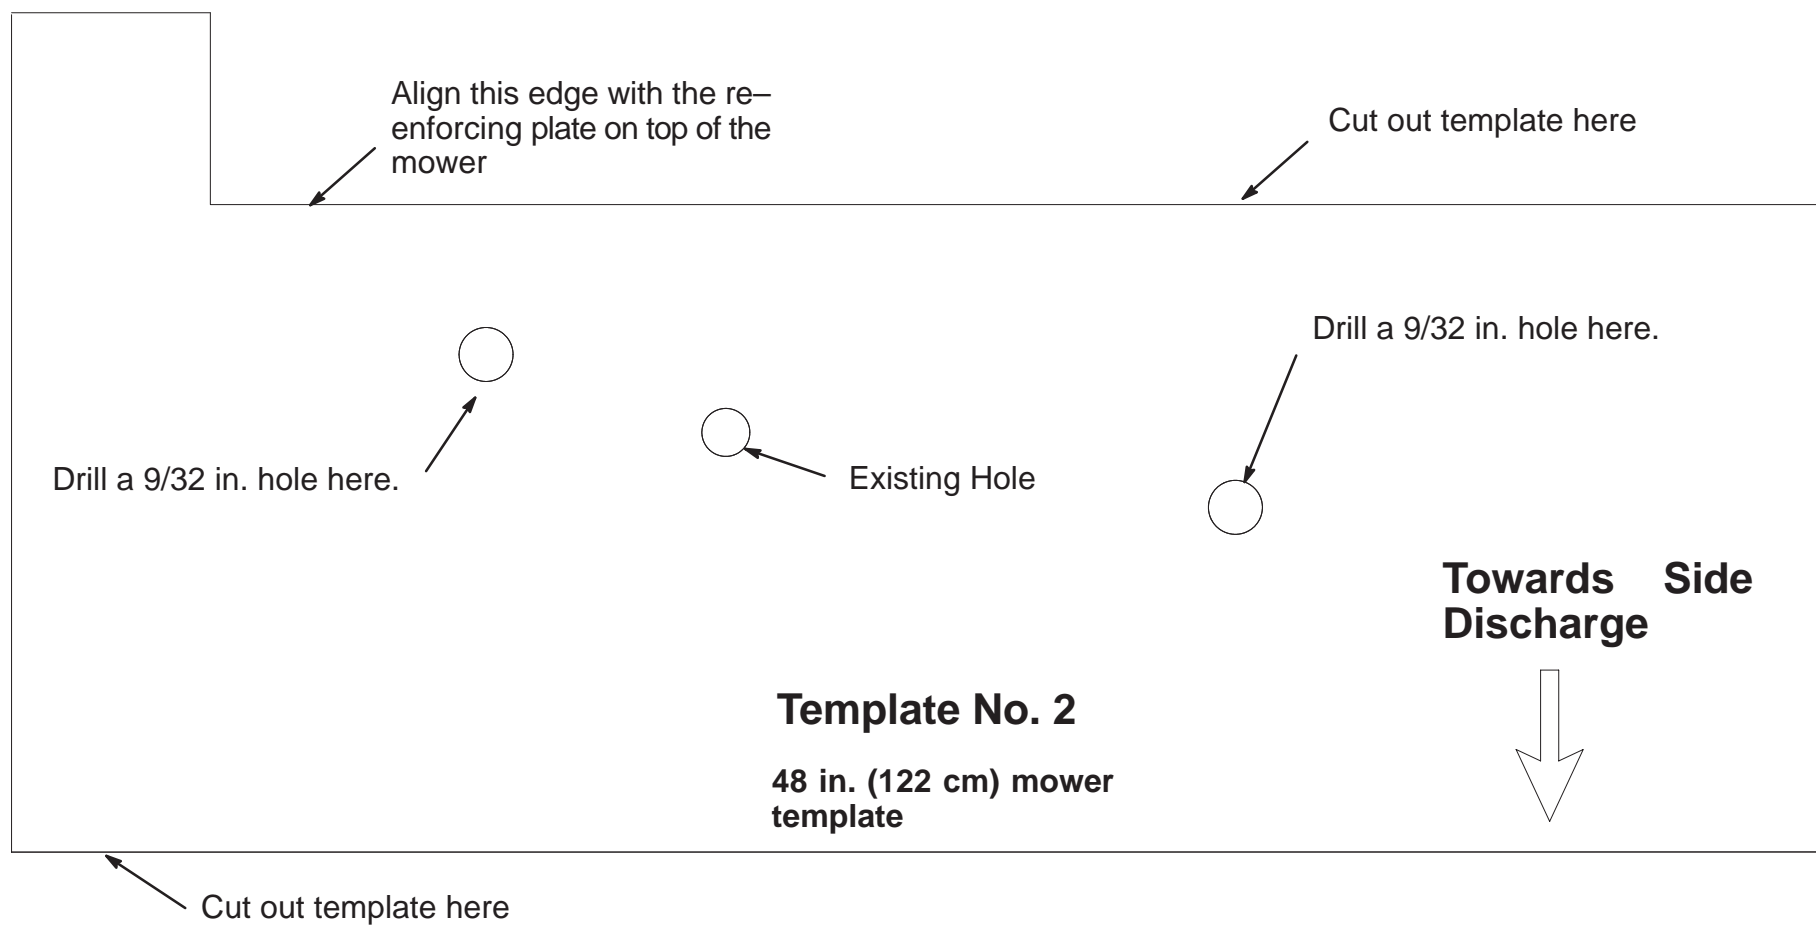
Align this edge with the re–enforcing plate on top of the mower

Cut out template here

Drill a 9/32 in. hole here.

Drill a 9/32 in. hole here.

Existing Hole

Towards Side Discharge

Template No. 2

48 in. (122 cm) mower template

Cut out template here